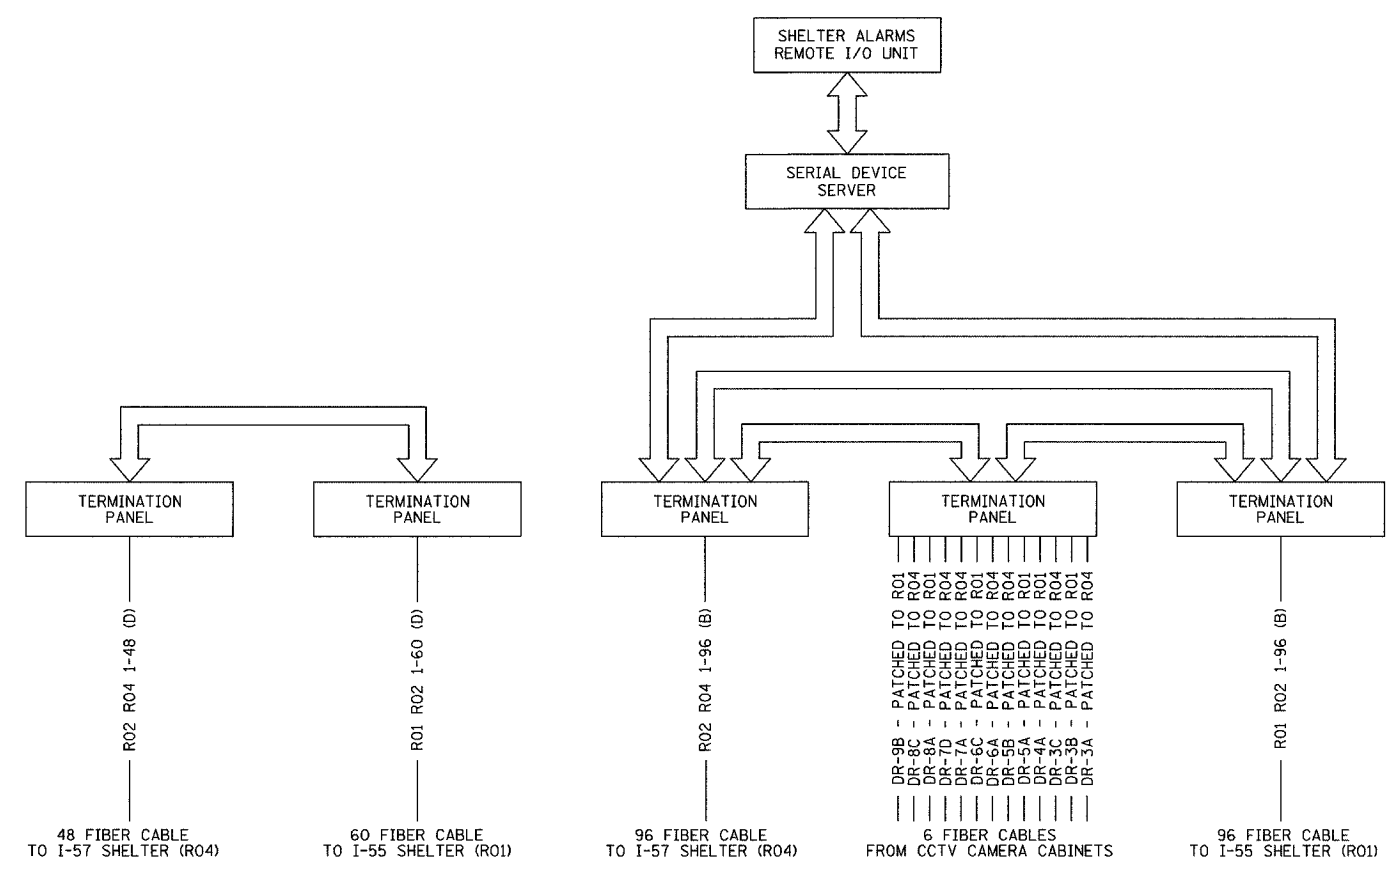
SHELTER ALARMS
REMOTE I/O UNIT

SERIAL DEVICE
SERVER

TERMINATION
PANEL

TERMINATION
PANEL

TERMINATION
PANEL

TERMINATION
PANEL

TERMINATION
PANEL

R02 R04 1-48 (D)

R01 R02 1-60 (D)

R02 R04 1-96 (B)

DR-9B - PATCHED TO R01
DR-8C - PATCHED TO R04
DR-8A - PATCHED TO R01
DR-7D - PATCHED TO R04
DR-7A - PATCHED TO R04
DR-6C - PATCHED TO R01
DR-6A - PATCHED TO R04
DR-5B - PATCHED TO R04
DR-5A - PATCHED TO R01
DR-4A - PATCHED TO R01
DR-3C - PATCHED TO R04
DR-3B - PATCHED TO R01
DR-3A - PATCHED TO R04

R01 R02 1-96 (B)

48 FIBER CABLE
TO I-57 SHELTER (R04)

60 FIBER CABLE
TO I-55 SHELTER (R01)

96 FIBER CABLE
TO I-57 SHELTER (R04)

6 FIBER CABLES
FROM CCTV CAMERA CABINETS

96 FIBER CABLE
TO I-55 SHELTER (R01)